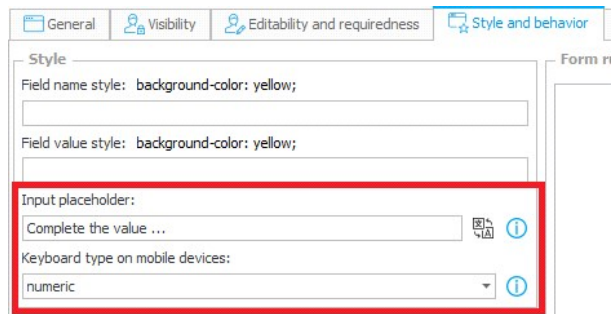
General | Visibility | Editability and requiredness | Style and behavior

Style

Field name style: background-color: yellow;

Field value style: background-color: yellow;

Input placeholder:

Complete the value ...

Keyboard type on mobile devices:

numeric

Form ru